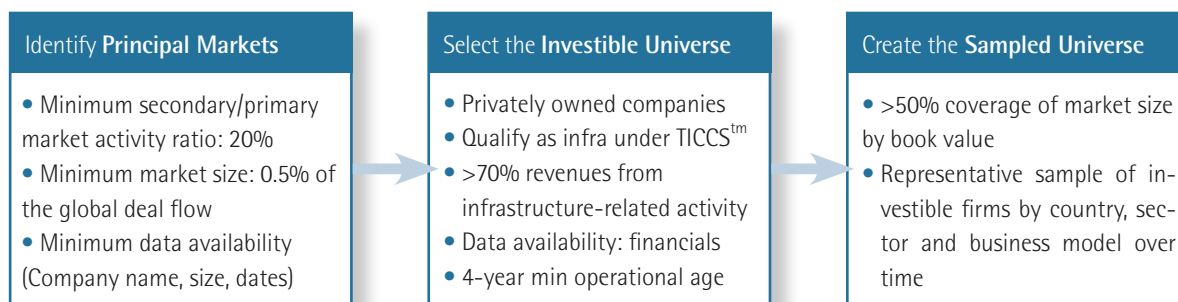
Identify **Principal Markets**

• Minimum secondary/primary market activity ratio: 20%
• Minimum market size: 0.5% of the global deal flow
• Minimum data availability (Company name, size, dates)

Select the **Investible Universe**

• Privately owned companies
• Qualify as infra under TICCS$^{tm}$
• >70% revenues from infrastructure-related activity
• Data availability: financials
• 4-year min operational age

Create the **Sampled Universe**

• >50% coverage of market size by book value
• Representative sample of investible firms by country, sector and business model over time